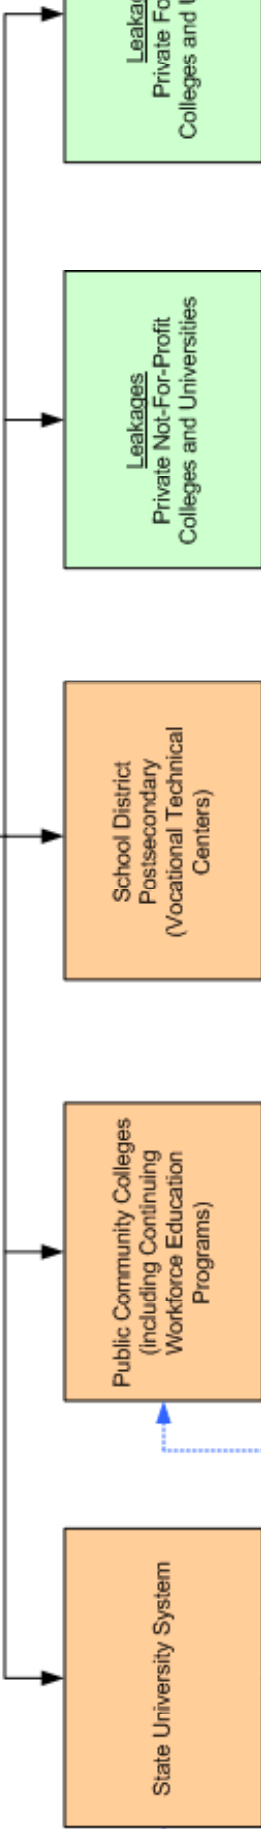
Leakag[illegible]
Private Fo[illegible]
Colleges and U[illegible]

Leakages
Private Not-For-Profit
Colleges and Universities

School District
Postsecondary
(Vocational Technical
Centers)

Public Community Colleges
(including Continuing
Workforce Education
Programs)

State University System